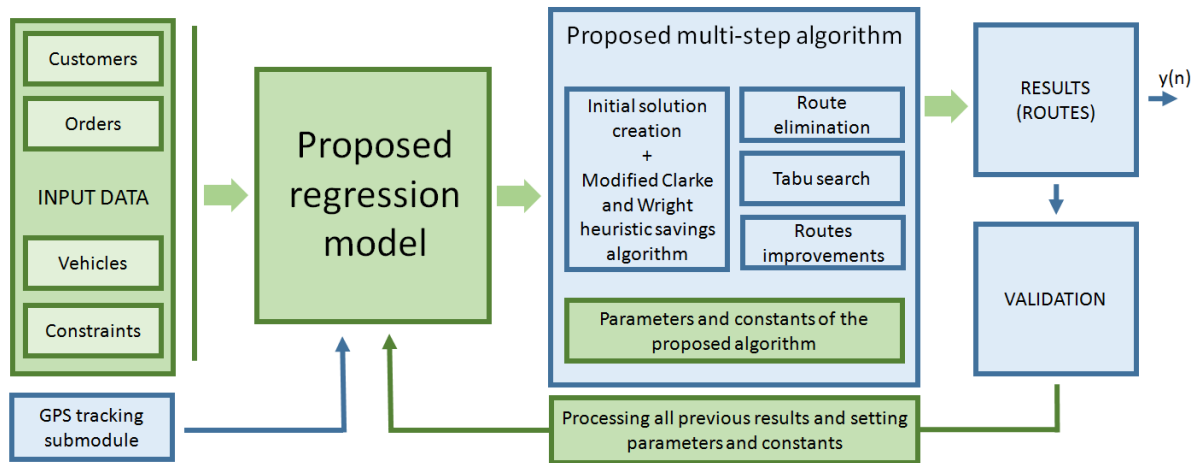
Customers

Orders

INPUT DATA

Vehicles

Constraints

Proposed regression model

Proposed multi-step algorithm

Initial solution creation
+
Modified Clarke and Wright heuristic savings algorithm

Route elimination

Tabu search

Routes improvements

Parameters and constants of the proposed algorithm

RESULTS (ROUTES)

y(n)

VALIDATION

GPS tracking submodule

Processing all previous results and setting parameters and constants